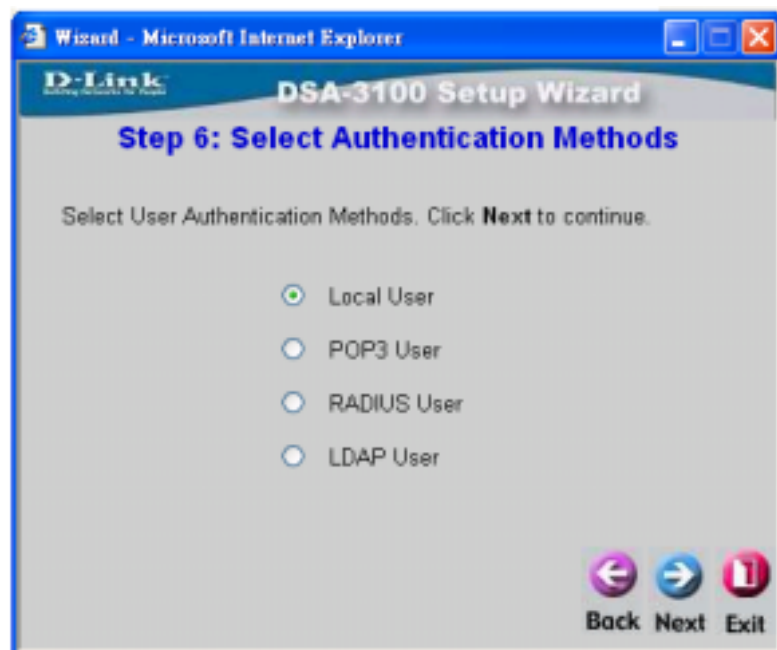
Wizard - Microsoft Internet Explorer

D-Link
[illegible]

DSA-3100 Setup Wizard

Step 6: Select Authentication Methods

Select User Authentication Methods. Click **Next** to continue.

Local User

POP3 User

RADIUS User

LDAP User

Back Next Exit